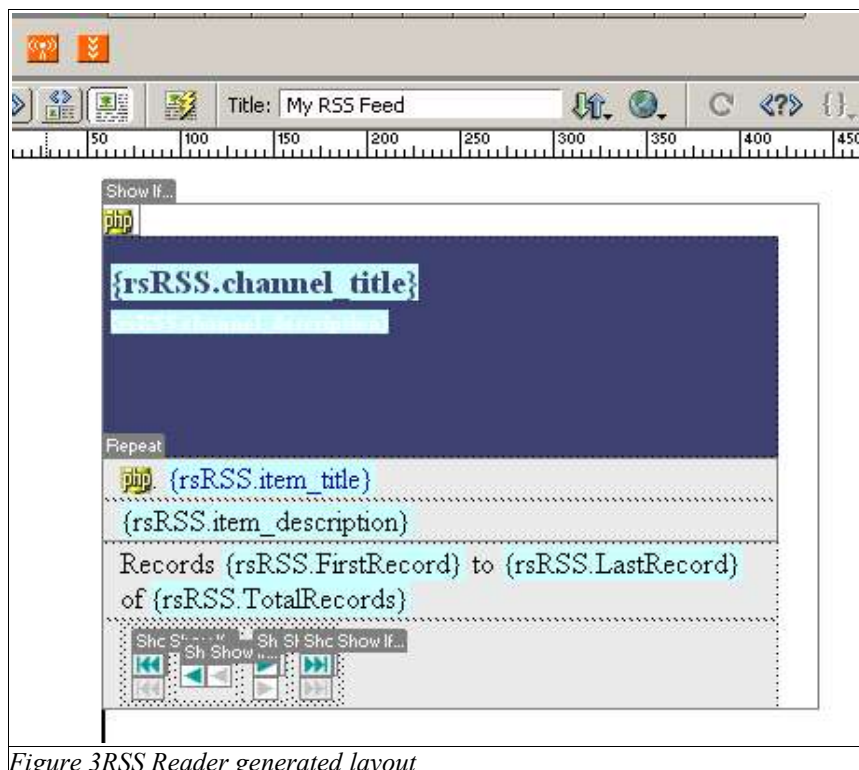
Title: My RSS Feed

50 100 150 200 250 300 350 400 450

Show If...

php

{rsRSS.channel_title}

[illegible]

Repeat

php {rsRSS.item_title}

{rsRSS.item_description}

Records {rsRSS.FirstRecord} to {rsRSS.LastRecord} of {rsRSS.TotalRecords}

Shc Sh Show If... Sh Show... Sh Sh Shc Show If...

Figure 3RSS Reader generated layout